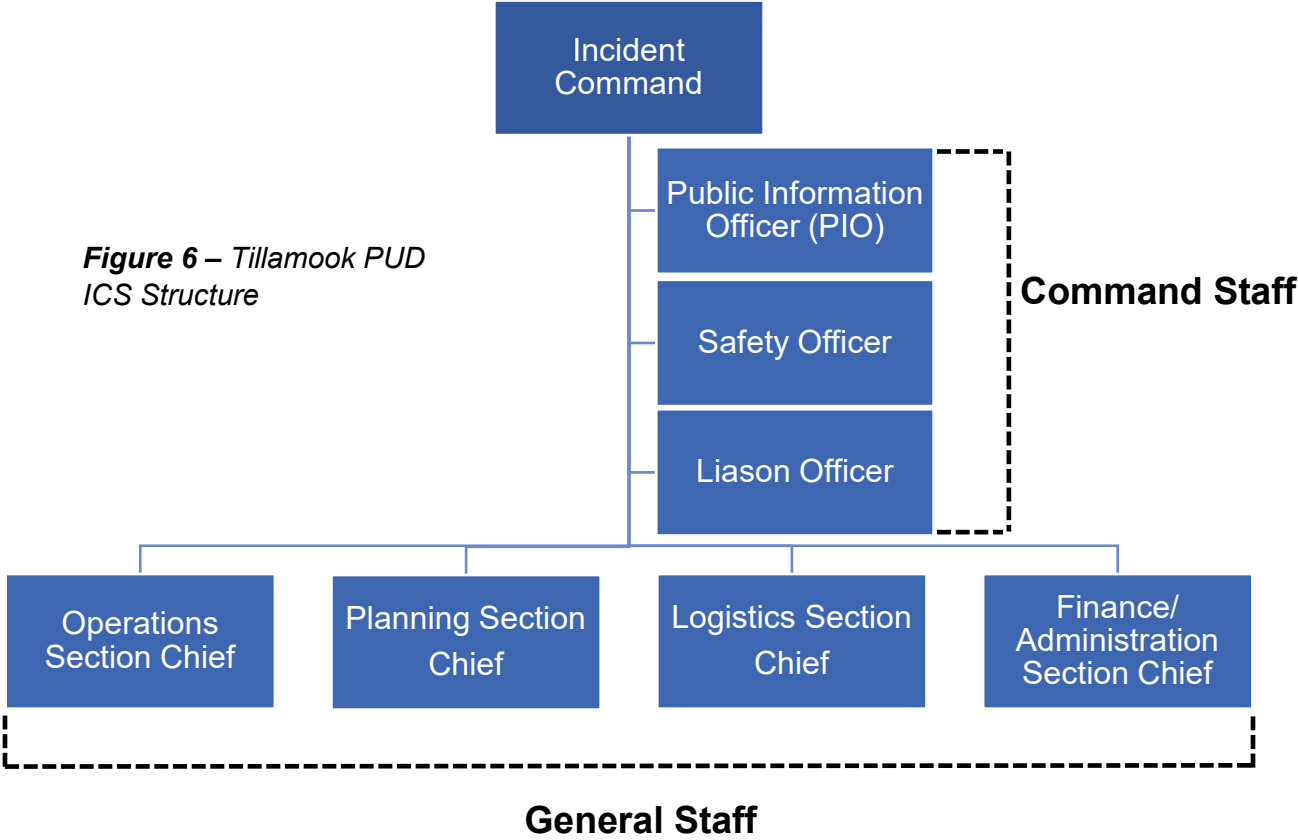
Incident Command

Figure 6 – Tillamook PUD ICS Structure

Public Information Officer (PIO)

Safety Officer

Liason Officer

Command Staff

Operations Section Chief

Planning Section Chief

Logistics Section Chief

Finance/ Administration Section Chief

General Staff